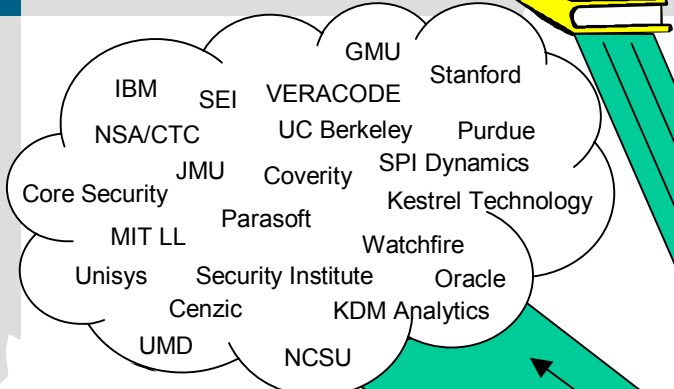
GMU
IBM
SEI
VERACODE
Stanford
NSA/CTC
UC Berkeley
Purdue
JMU
Coverity
SPI Dynamics
Core Security
Kestrel Technology
Parasoft
MIT LL
Watchfire
Unisys
Security Institute
Oracle
Cenzic
KDM Analytics
UMD
NCSU